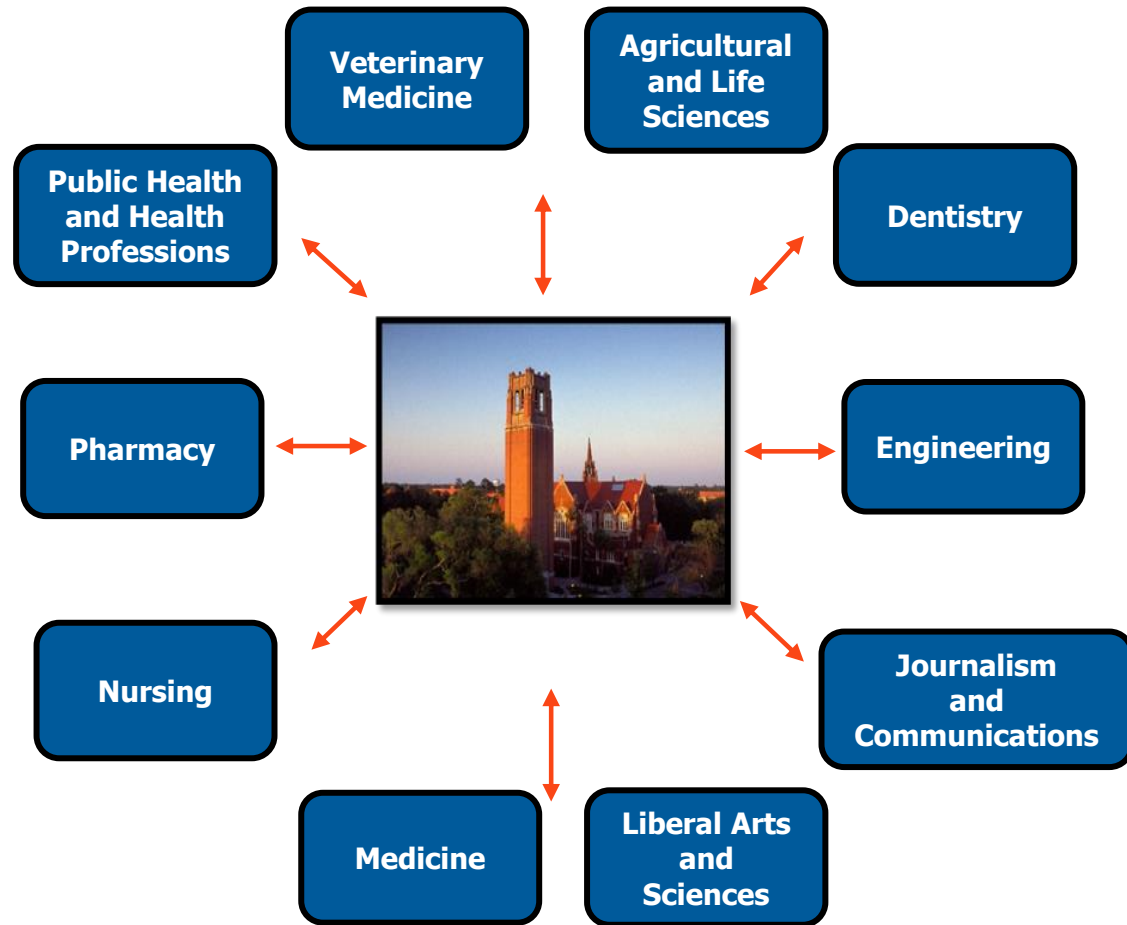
Veterinary Medicine

Agricultural and Life Sciences

Public Health and Health Professions

Dentistry

Pharmacy

Engineering

Nursing

Journalism and Communications

Medicine

Liberal Arts and Sciences